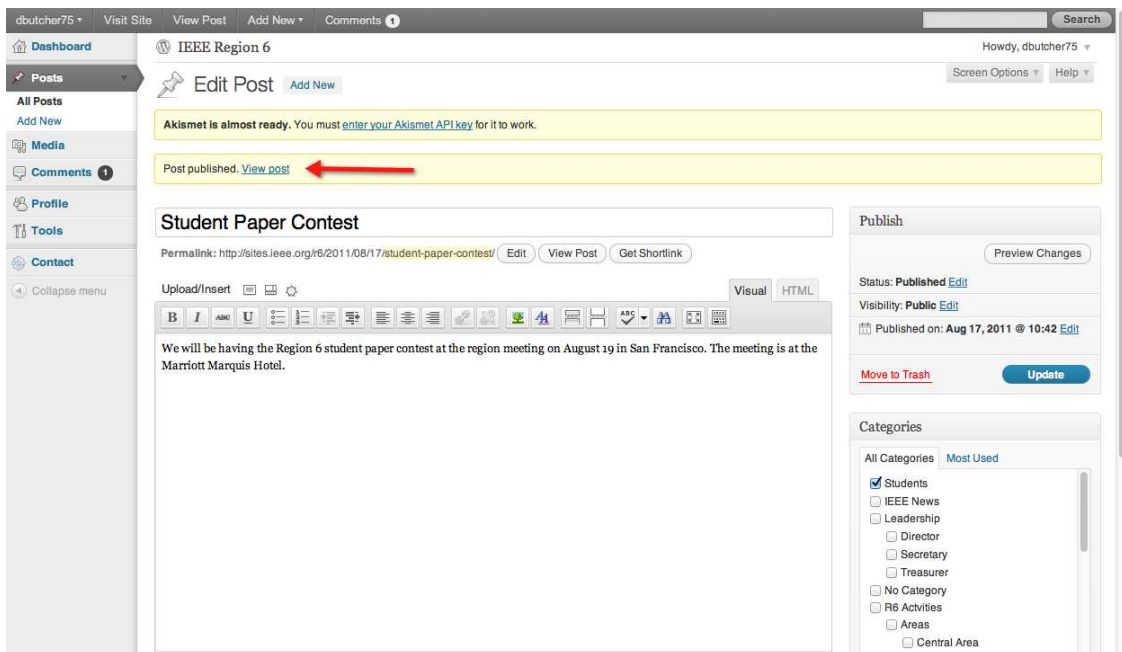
dbutcher75 Visit Site View Post Add New Comments 1 Search

Dashboard
Posts
All Posts
Add New
Media
Comments 1
Profile
Tools
Contact
Collapse menu

IEEE Region 6

Howdy, dbutcher75

Screen Options Help

Edit Post Add New

Akismet is almost ready. You must enter your Akismet API key for it to work.

Post published. View post

Student Paper Contest

Permalink: http://sites.ieee.org/r6/2011/08/17/student-paper-contest/ Edit View Post Get Shortlink

Upload/Insert

Visual HTML

We will be having the Region 6 student paper contest at the region meeting on August 19 in San Francisco. The meeting is at the Marriott Marquis Hotel.

Publish

Preview Changes

Status: Published Edit

Visibility: Public Edit

Published on: Aug 17, 2011 @ 10:42 Edit

Move to Trash

Update

Categories

All Categories Most Used

Students
IEEE News
Leadership
Director
Secretary
Treasurer
No Category
R6 Actvities
Areas
Central Area